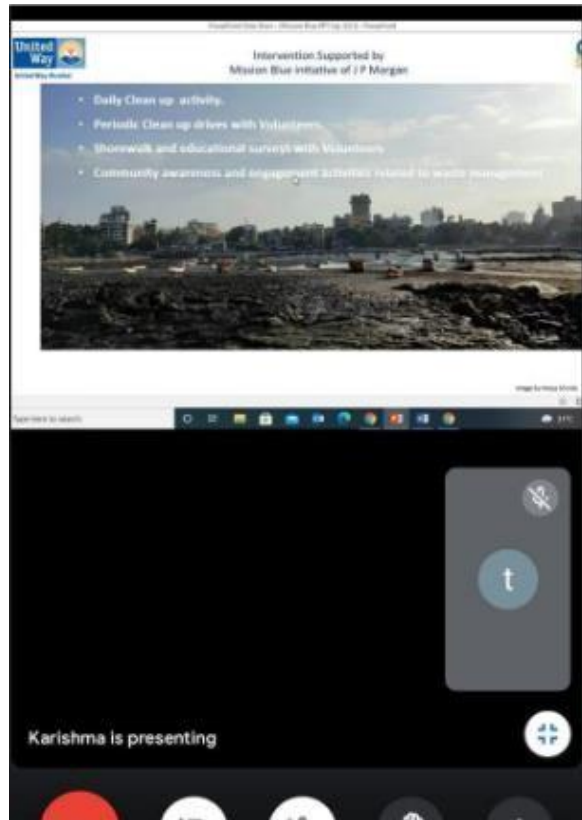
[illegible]

United Way
United Way Mumbai

Intervention Supported by
Mission Blue initiative of J P Morgan

• Daily Clean up activity.
• Periodic Clean up drives with Volunteers.
• Shorewalk and educational surveys with Volunteers
• Community awareness and engagement activities related to waste management

Image by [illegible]

Type here to search

t

Karishma is presenting